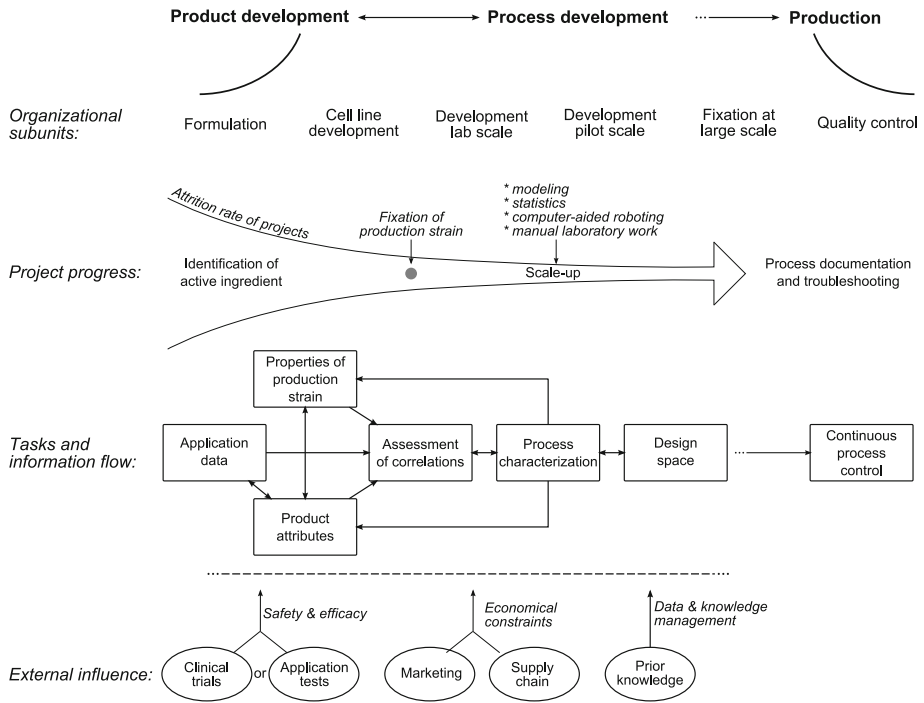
Product development ⟷ Process development ··· ⟶ Production

Organizational subunits:

Formulation

Cell line development

Development lab scale

Development pilot scale

Fixation at large scale

Quality control

Attrition rate of projects

Fixation of production strain

* modeling
* statistics
* computer-aided roboting
* manual laboratory work

Project progress:

Identification of active ingredient

Scale-up

Process documentation and troubleshooting

Tasks and information flow:

Properties of production strain

Application data

Assessment of correlations

Process characterization

Design space

Continuous process control

Product attributes

Safety & efficacy

Economical constraints

Data & knowledge management

External influence:

Clinical trials

or

Application tests

Marketing

Supply chain

Prior knowledge